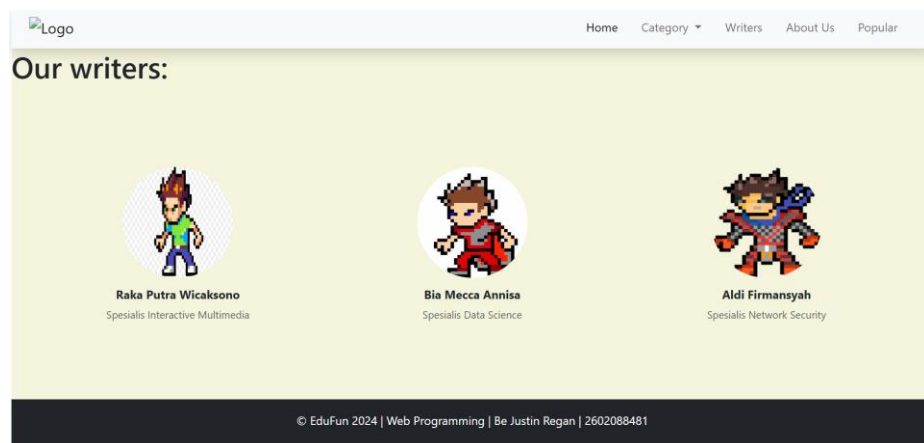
Logo

Home Category Writers About Us Popular

Our writers:

Raka Putra Wicaksono
Spesialis Interactive Multimedia

Bia Mecca Annisa
Spesialis Data Science

Aldi Firmansyah
Spesialis Network Security

© EduFun 2024 | Web Programming | Be Justin Regan | 2602088481